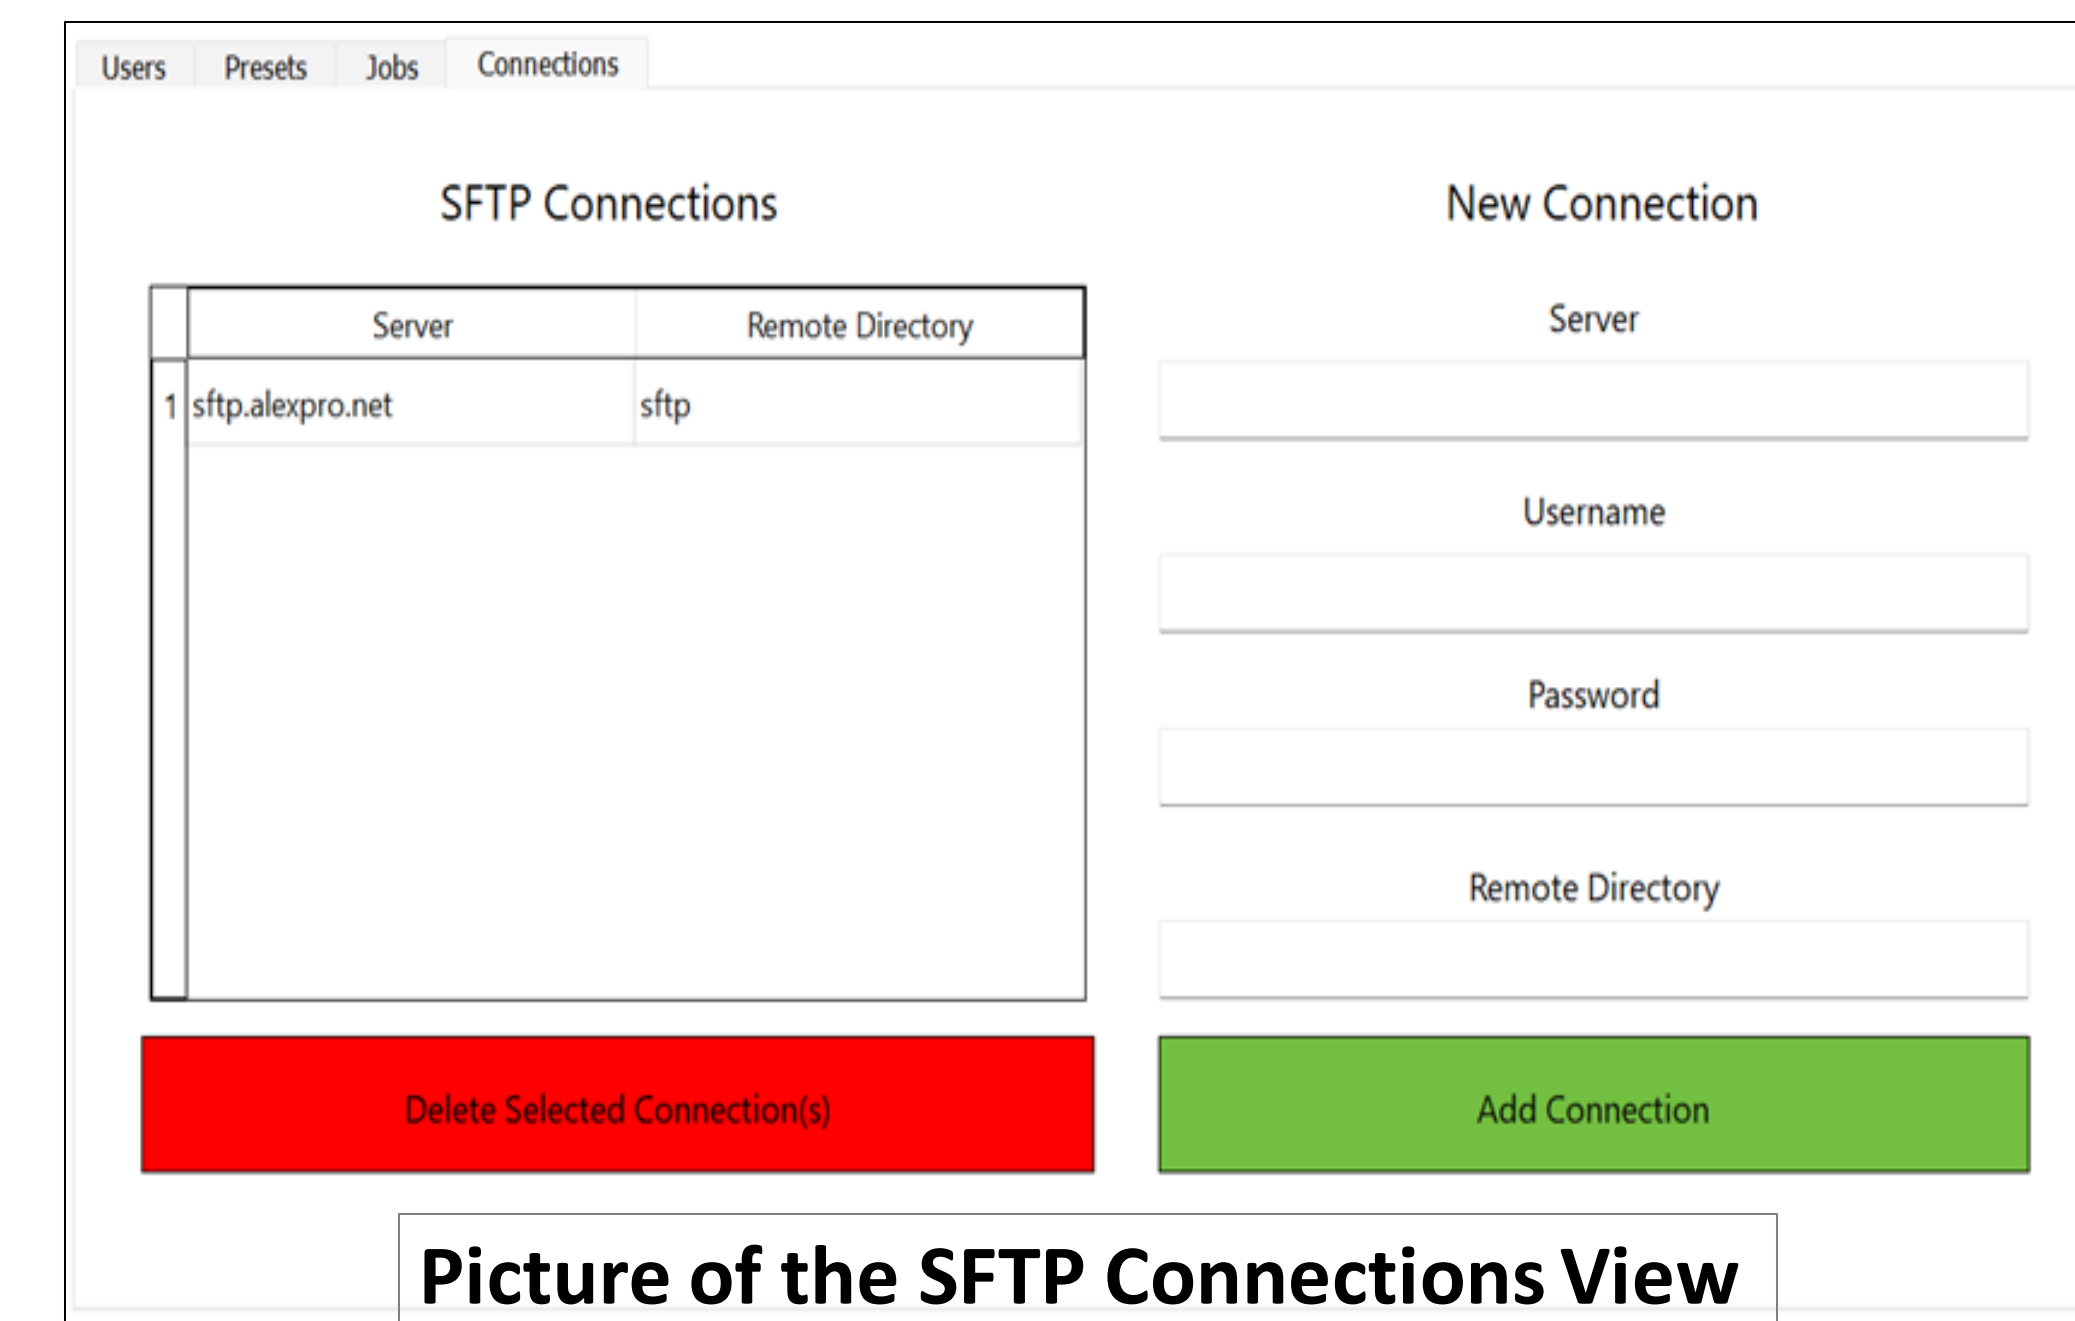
Users Presets Jobs Connections

SFTP Connections

| | Server | Remote Directory |
|---|---|---|
| 1 | sftp.alexpro.net | sftp |

New Connection

Server

Username

Password

Remote Directory

Delete Selected Connection(s)

Add Connection

Picture of the SFTP Connections View